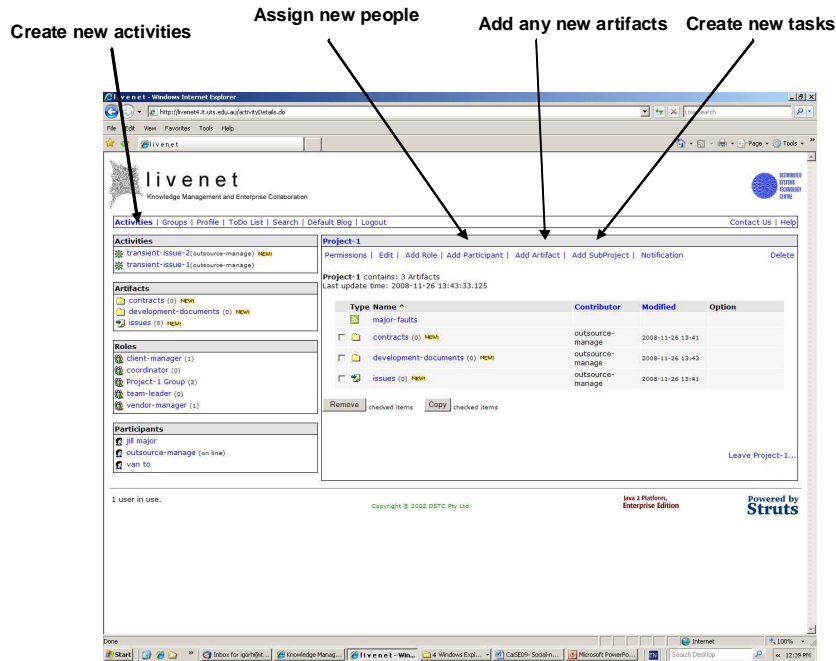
Create new activities

Assign new people

Add any new artifacts

Create new tasks

livenet - Windows Internet Explorer

http://livenet4.it.uts.edu.au/activityDetails.do

File Edit View Favorites Tools Help

livenet

Page Tools

livenet

Knowledge Management and Enterprise Collaboration

DISTRIBUTED SYSTEMS TECHNOLOGY CENTRE

Activities | Groups | Profile | ToDo List | Search | Default Blog | Logout

Contact Us | Help

Activities

transient-issue-2(outsource-manage) NEW!

transient-issue-1(outsource-manage)

Artifacts

contracts (0) NEW!

development-documents (0) NEW!

issues (0) NEW!

Roles

client-manager (1)

coordinator (0)

Project-1 Group (2)

team-leader (0)

vendor-manager (1)

Participants

jill major

outsource-manage (on line)

van to

Project-1

Permissions | Edit | Add Role | Add Participant | Add Artifact | Add SubProject | Notification

Delete

Project-1 contains: 3 Artifacts

Last update time: 2008-11-26 13:43:33.125

| | Type | Name ^ | Contributor | Modified | Option |
|---|---|---|---|---|---|
| | | major-faults | | | |
| ☐ | | contracts (0) NEW! | outsource-manage | 2008-11-26 13:41 | |
| ☐ | | development-documents (0) NEW! | outsource-manage | 2008-11-26 13:42 | |
| ☐ | | issues (0) NEW! | outsource-manage | 2008-11-26 13:41 | |

Remove checked items Copy checked items

Leave Project-1...

1 user in use.

Copyright © 2002 DSTC Pty Ltd

Java 2 Platform, Enterprise Edition

Powered by Struts

Done

Internet

100%

Start

Inbox for igorh@it...

Knowledge Manag...

livenet - Win...

4 Windows Expl...

CaiSE09- Social-n...

Microsoft PowerPo...

Search Desktop

12:39 PM